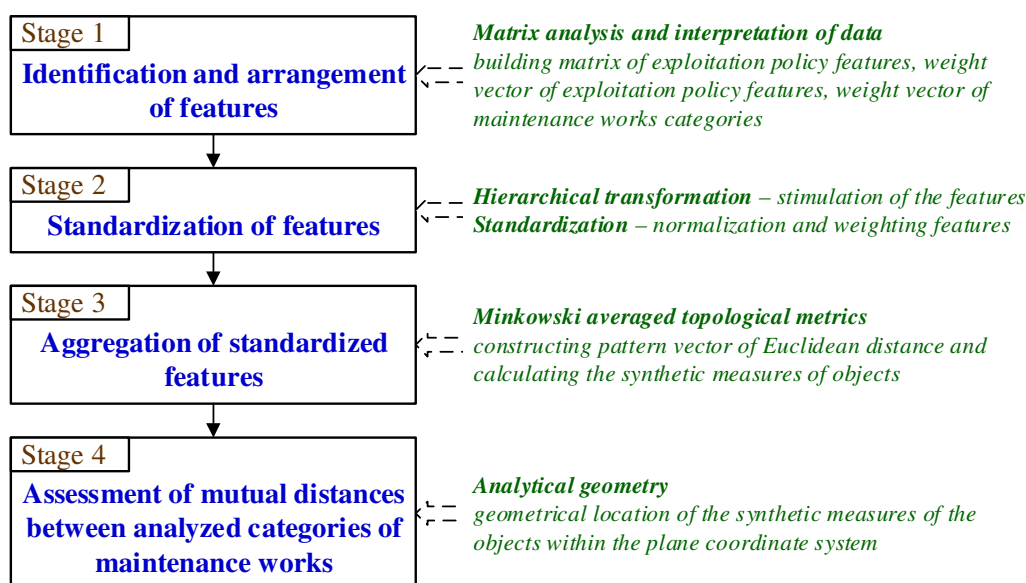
Stage 1

Identification and arrangement of features

Matrix analysis and interpretation of data
building matrix of exploitation policy features, weight vector of exploitation policy features, weight vector of maintenance works categories

Stage 2

Standardization of features

Hierarchical transformation – stimulation of the features
Standardization – normalization and weighting features

Stage 3

Aggregation of standardized features

Minkowski averaged topological metrics
constructing pattern vector of Euclidean distance and calculating the synthetic measures of objects

Stage 4

Assessment of mutual distances between analyzed categories of maintenance works

Analytical geometry
geometrical location of the synthetic measures of the objects within the plane coordinate system